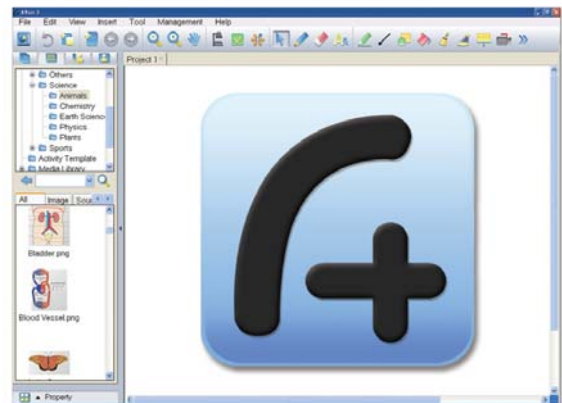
File Edit View Insert Tool Management Help

Project 1

Others
Science
Animals
Chemistry
Earth Science
Physics
Plants
Sports
Activity Template
Media Library

All Image Sou

Bladder.png

Blood Vessel.png

Property